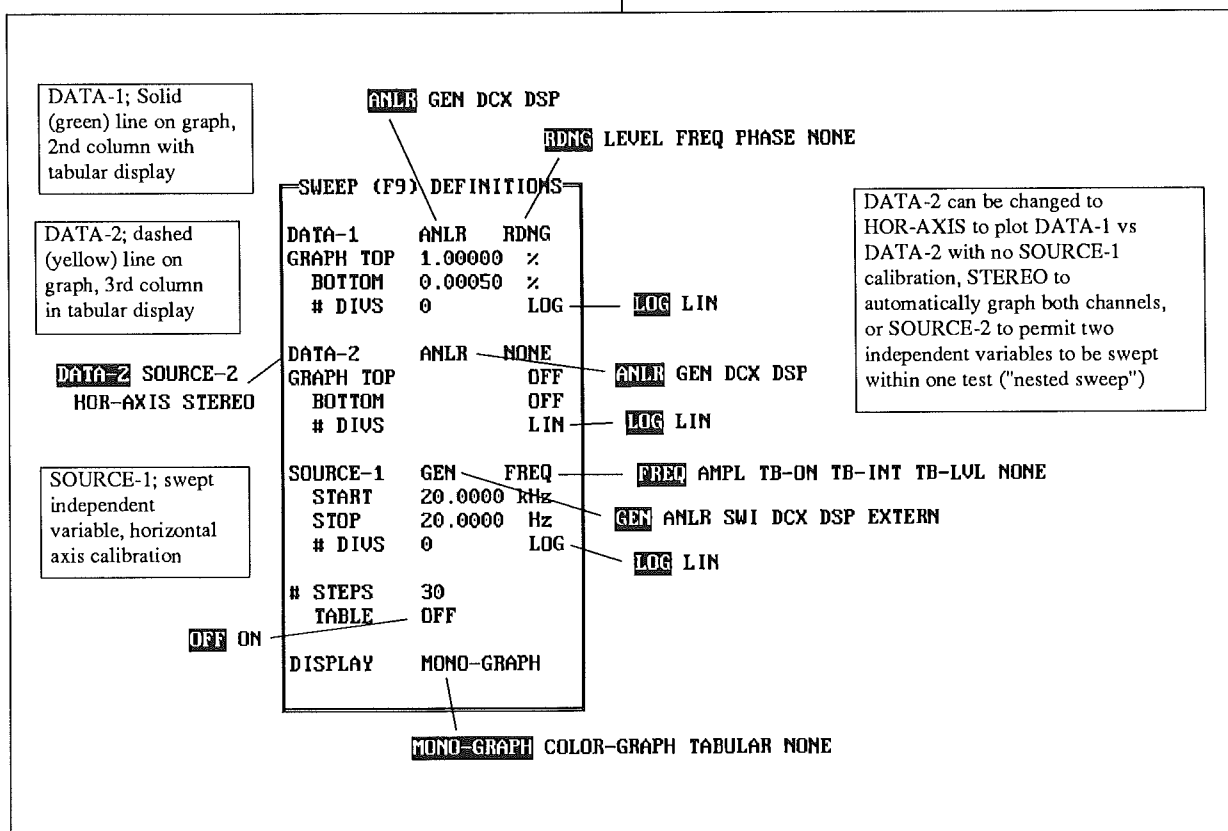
DATA-1; Solid (green) line on graph, 2nd column with tabular display

ANLR GEN DCX DSP

RDNG LEVEL FREQ PHASE NONE

DATA-2; dashed (yellow) line on graph, 3rd column in tabular display

SWEEP (F9) DEFINITIONS

| | | |
|---|---|---|
| DATA-1 | ANLR | RDNG |
| GRAPH TOP | 1.00000 | % |
| BOTTOM | 0.00050 | % |
| # DIVS | 0 | LOG |
| DATA-2 | ANLR | NONE |
| GRAPH TOP | | OFF |
| BOTTOM | | OFF |
| # DIVS | | LIN |
| SOURCE-1 | GEN | FREQ |
| START | 20.0000 | kHz |
| STOP | 20.0000 | Hz |
| # DIVS | 0 | LOG |
| # STEPS | 30 | |
| TABLE | OFF | |
| DISPLAY | MONO-GRAPH | |

DATA-2 can be changed to HOR-AXIS to plot DATA-1 vs DATA-2 with no SOURCE-1 calibration, STEREO to automatically graph both channels, or SOURCE-2 to permit two independent variables to be swept within one test ("nested sweep")

LOG LIN

DATA-2 SOURCE-2 HOR-AXIS STEREO

ANLR GEN DCX DSP

LOG LIN

SOURCE-1; swept independent variable, horizontal axis calibration

FREQ AMPL TB-ON TB-INT TB-LVL NONE

GEN ANLR SWI DCX DSP EXTERN

LOG LIN

OFF ON

MONO-GRAPH COLOR-GRAPH TABULAR NONE